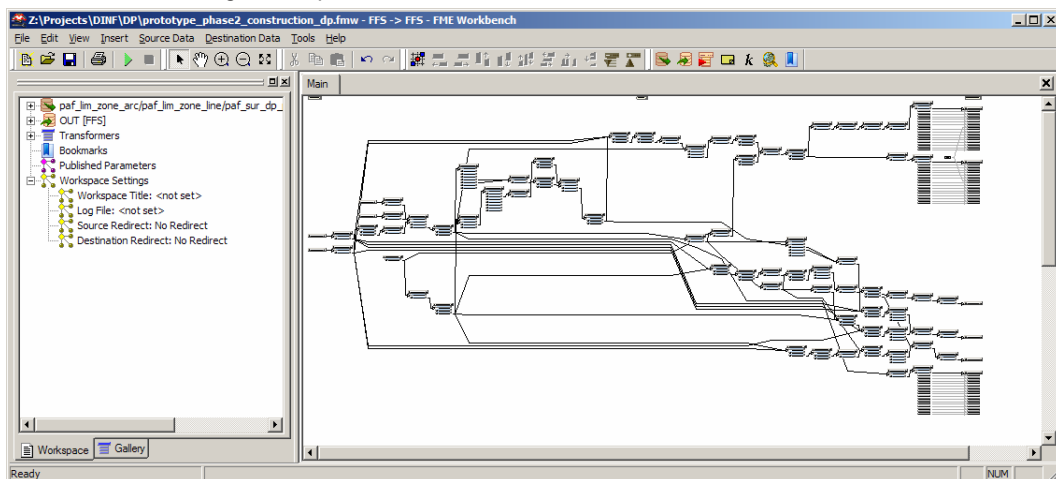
Z:\Projects\DINF\DP\prototype_phase2_construction_dp.fmw - FFS -> FFS - FME Workbench

File Edit View Insert Source Data Destination Data Tools Help

paf_lim_zone_arc/paf_lim_zone_line/paf_sur_dp_
OUT [FFS]
Transformers
Bookmarks
Published Parameters
Workspace Settings
Workspace Title: <not set>
Log File: <not set>
Source Redirect: No Redirect
Destination Redirect: No Redirect

Main

Workspace Gallery

Ready

NUM